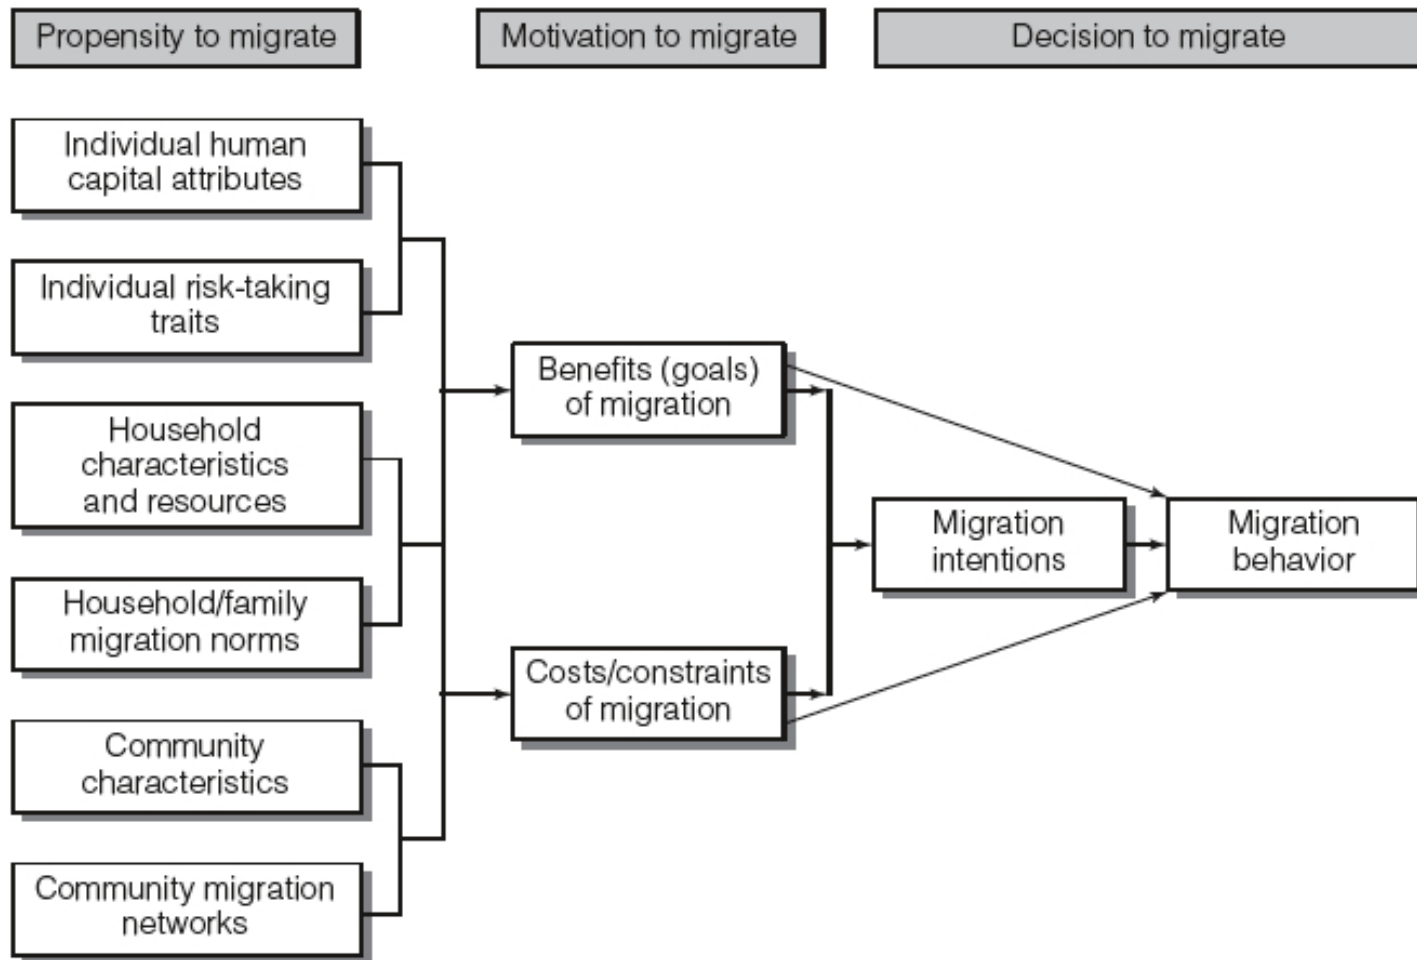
Propensity to migrate

Motivation to migrate

Decision to migrate

Individual human capital attributes

Individual risk-taking traits

Household characteristics and resources

Household/family migration norms

Community characteristics

Community migration networks

Benefits (goals) of migration

Costs/constraints of migration

Migration intentions

Migration behavior